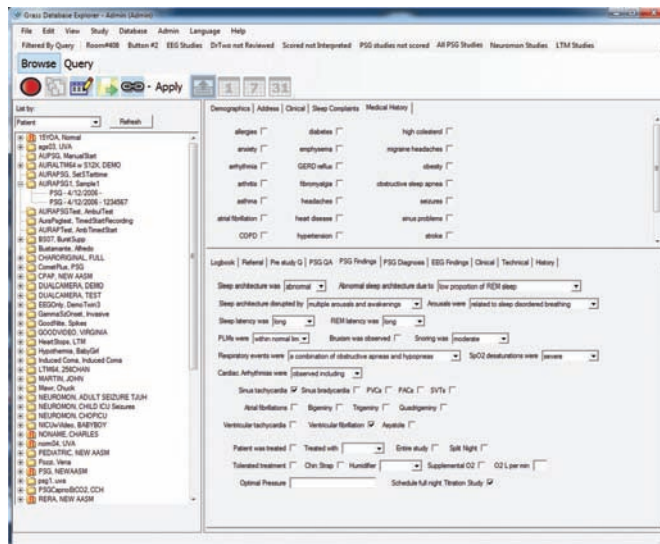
Grass Database Explorer - Admin (Admin)

File Edit View Study Database Admin Language Help

Filtered By Query Room#408 Button #2 EEG Studies DrTwo not Reviewed Scored not Interpreted PSG studies not scored All PSG Studies Neuromon Studies LTM Studies

Browse Query

Apply

1 7 31

List by:

Patient

Refresh

1EYDA, Normal
age03, UVA
AUPSG, ManualStart
AURALTM64 w S12K, DEMO
AURAPSG, Set5Tsetime
AURAPSG, Sample1
PSG - 4/12/2006 -
PSG - 4/12/2006 - 1234567
AURAPSGTest, AmbulTest
AuraPsgtest, TimedStartRecording
AURAPTest, AmbTimedStart
BS07, BurstSupp
Bustamante, Alfredo
CHARORIGINAL, FULL
CometPlus, PSG
CPAP, NEW AASM
DUALCAMERA, DEMO
DUALCAMERA, TEST
EEGOnly, DemoTwin3
GammaSzOnset, Invasive
GoodNite, Spikes
GOODVIDEO, VIRGINIA
HeartStops, LTM
Hypothermia, BabyGirl
Induced Coma, Induced Coma
LTM64, 256CHAN
MARTIN, JOHN
Mawr, Chuck
NEUROMON, ADULT SEIZURE TJUH
NEUROMON, CHILD ICU Seizures
NEUROMON, CHOPICU
NICUwVideo, BABYBOY
NONAME, CHARLES
nom04, UVA
PEDIATRIC, NEW AASM
Pozzi, Vera
PSG, NEWAASM
psg1, uva
PSGCapnoBCO2, CCH
RERA, NEW AASM

Demographics | Address | Clinical | Sleep Complaints | Medical History

allergies
anxiety
arrhythmia
arthritis
asthma
atrial fibrillation
COPD
diabetes
emphysema
GERD reflux
fibromyalgia
headaches
heart disease
hypertension
high colesterol
migraine headaches
obesity
obstructive sleep apnea
seizures
sinus problems
stroke

Logbook | Referral | Pre study Q | PSG QA | PSG Findings | PSG Diagnoses | EEG Findings | Clinical | Technical | History

Sleep architecture was abnormal | Abnormal sleep architecture due to low proportion of REM sleep
Sleep architecture disrupted by multiple arousals and awakenings | Arousals were related to sleep disordered breathing
Sleep latency was long | REM latency was long
PLMs were within normal lim | Bruxism was observed | Snoring was moderate
Respiratory events were a combination of obstructive apneas and hypopneas | SpO2 desaturations were severe
Cardiac Arrhythmias were observed including
Sinus tachycardia Sinus bradycardia PVCs PACs SVTs
Atrial fibrillations Bigeminy Trigeminy Quadrigeminy
Ventricular tachycardia Ventricular fibrillation Asystole
Patient was treated Treated with Entire study Split Night
Tolerated treatment Chin Strap Humidifier Supplemental O2 O2 L per min
Optimal Pressure Schedule full night Titration Study